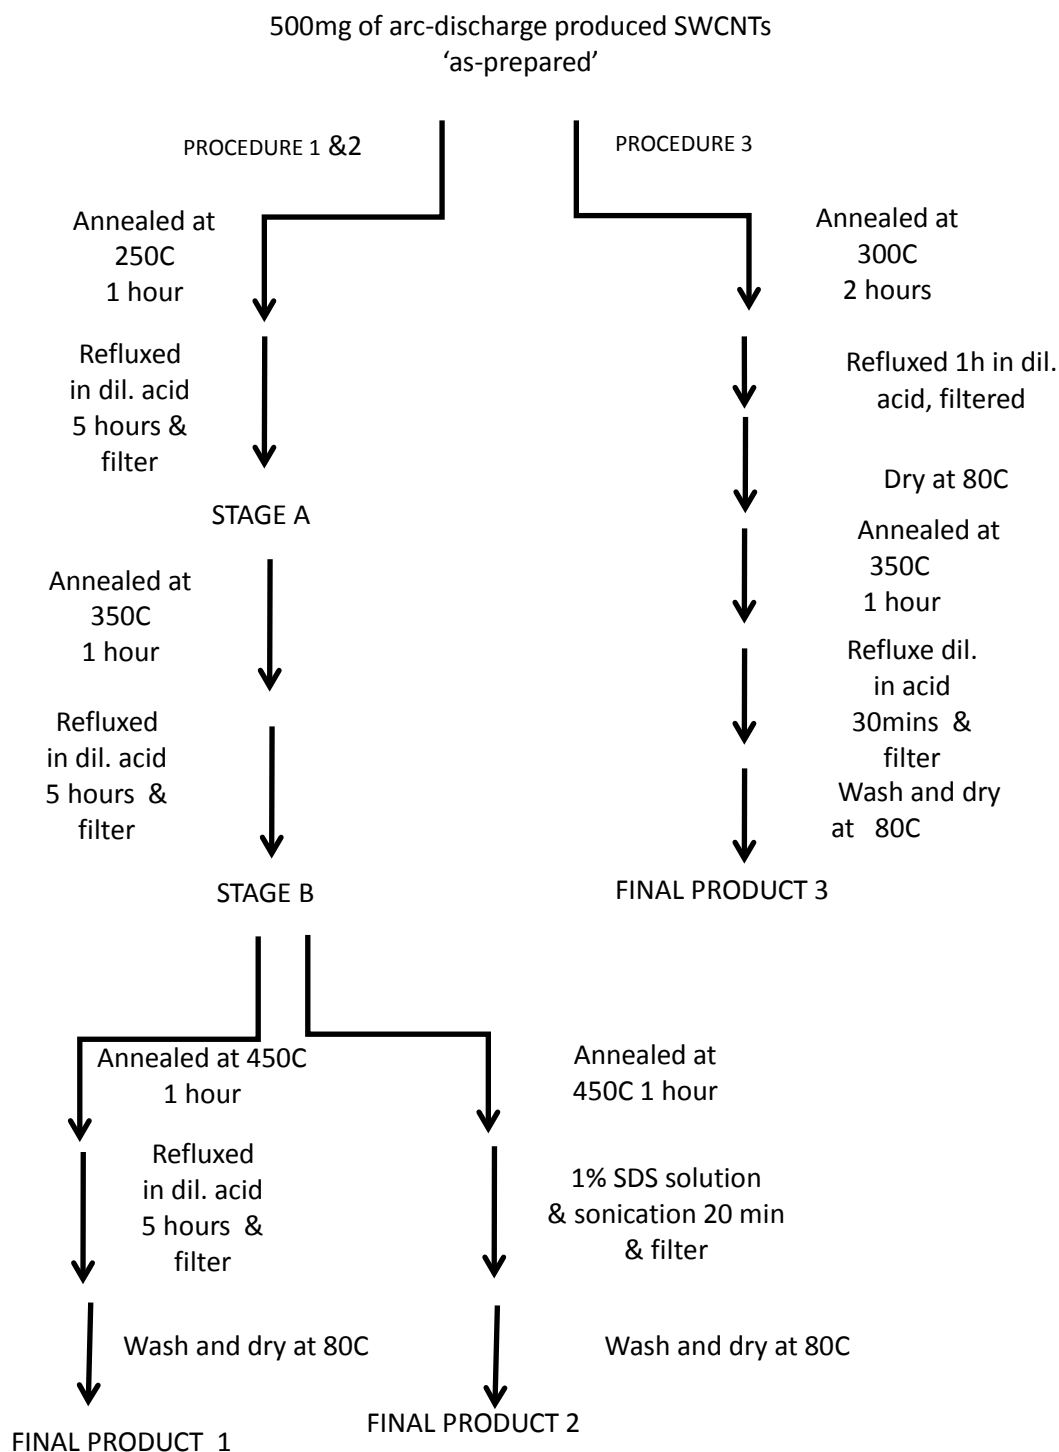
500mg of arc-discharge produced SWCNTs 'as-prepared'

PROCEDURE 1 &2

PROCEDURE 3

Annealed at 250C 1 hour

Refluxed in dil. acid 5 hours & filter

STAGE A

Annealed at 350C 1 hour

Refluxed in dil. acid 5 hours & filter

STAGE B

Annealed at 300C 2 hours

Refluxed 1h in dil. acid, filtered

Dry at 80C

Annealed at 350C 1 hour

Refluxe dil. in acid 30mins & filter

Wash and dry at 80C

FINAL PRODUCT 3

Annealed at 450C 1 hour

Refluxed in dil. acid 5 hours & filter

Wash and dry at 80C

FINAL PRODUCT 1

Annealed at 450C 1 hour

1% SDS solution & sonication 20 min & filter

Wash and dry at 80C

FINAL PRODUCT 2